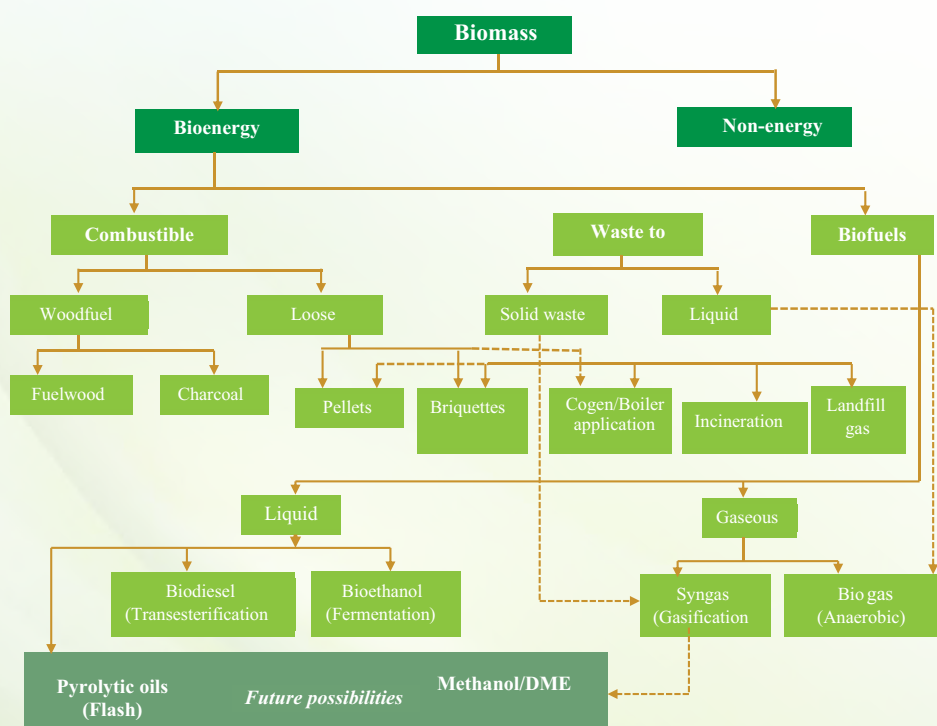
Biomass

Bioenergy

Non-energy

Combustible

Waste to

Biofuels

Woodfuel

Loose

Solid waste

Liquid

Fuelwood

Charcoal

Pellets

Briquettes

Cogen/Boiler application

Incineration

Landfill gas

Liquid

Gaseous

Biodiesel (Transesterification

Bioethanol (Fermentation)

Syngas (Gasification

Bio gas (Anaerobic)

Pyrolytic oils (Flash)

Future possibilities

Methanol/DME